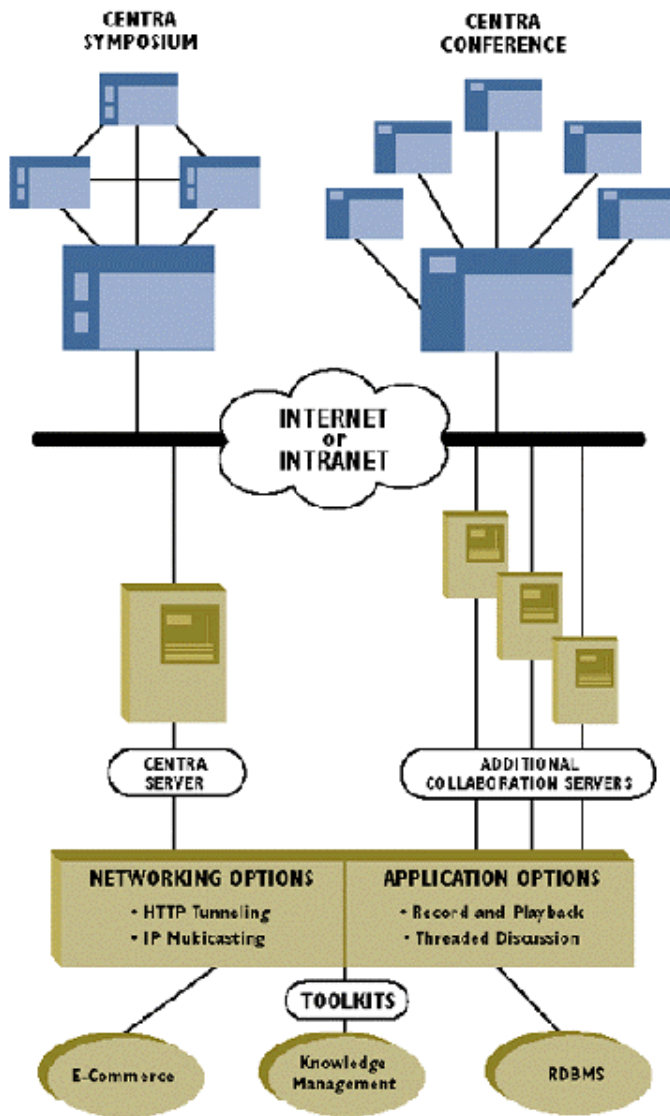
CENTRA SYMPOSIUM

CENTRA CONFERENCE

INTERNET or INTRANET

CENTRA SERVER

ADDITIONAL COLLABORATION SERVERS

NETWORKING OPTIONS
• HTTP Tunneling
• IP Multicasting

APPLICATION OPTIONS
• Record and Playback
• Threaded Discussion

TOOLKITS

E-Commerce

Knowledge Management

RDBMS